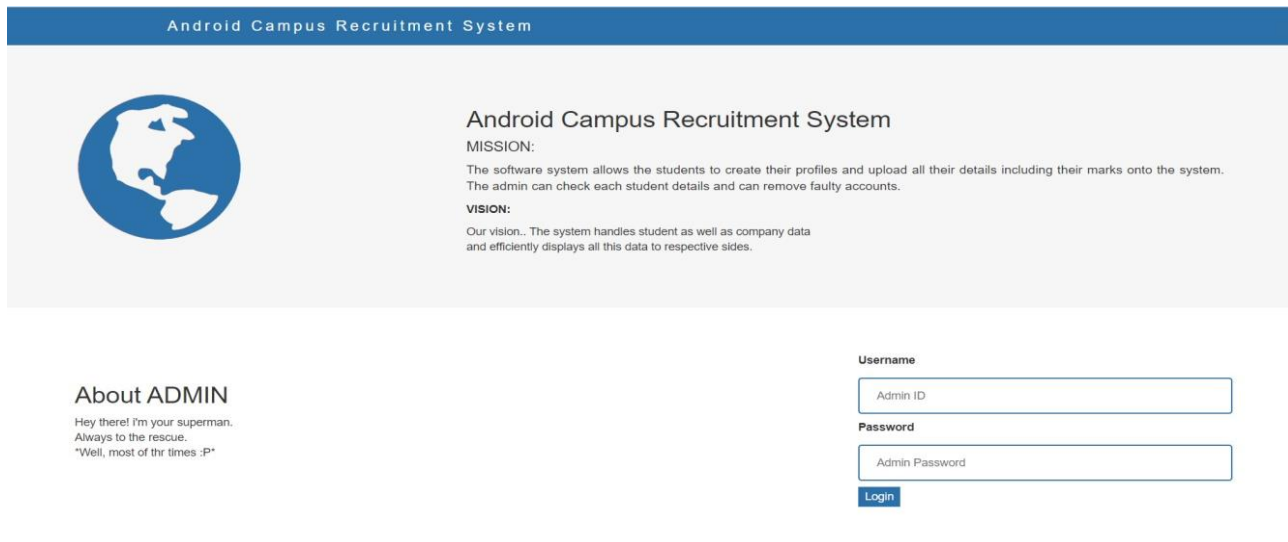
Android Campus Recruitment System

Android Campus Recruitment System

MISSION:

The software system allows the students to create their profiles and upload all their details including their marks onto the system. The admin can check each student details and can remove faulty accounts.

VISION:

Our vision.. The system handles student as well as company data and efficiently displays all this data to respective sides.

About ADMIN

Hey there! i'm your superman.
Always to the rescue.
*Well, most of thr times :P*

Username

Admin ID

Password

Admin Password

Login